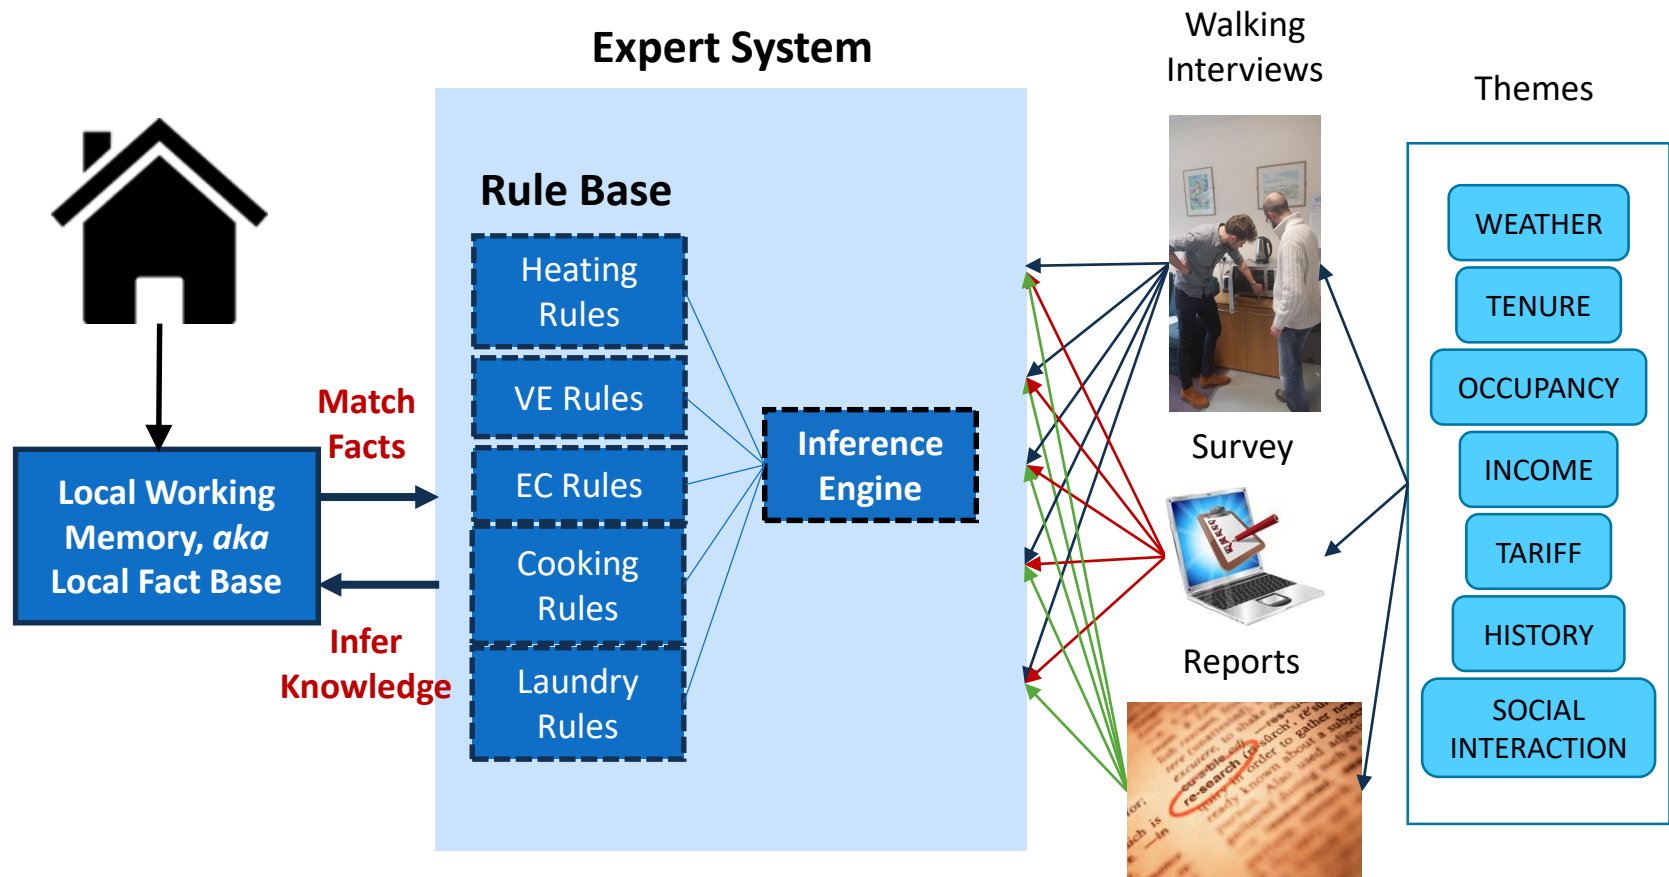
Expert System

Walking Interviews

Themes

Rule Base

Heating Rules

VE Rules

EC Rules

Cooking Rules

Laundry Rules

Inference Engine

Match Facts

Local Working Memory, *aka* Local Fact Base

Infer Knowledge

Survey

Reports

WEATHER

TENURE

OCCUPANCY

INCOME

TARIFF

HISTORY

SOCIAL INTERACTION